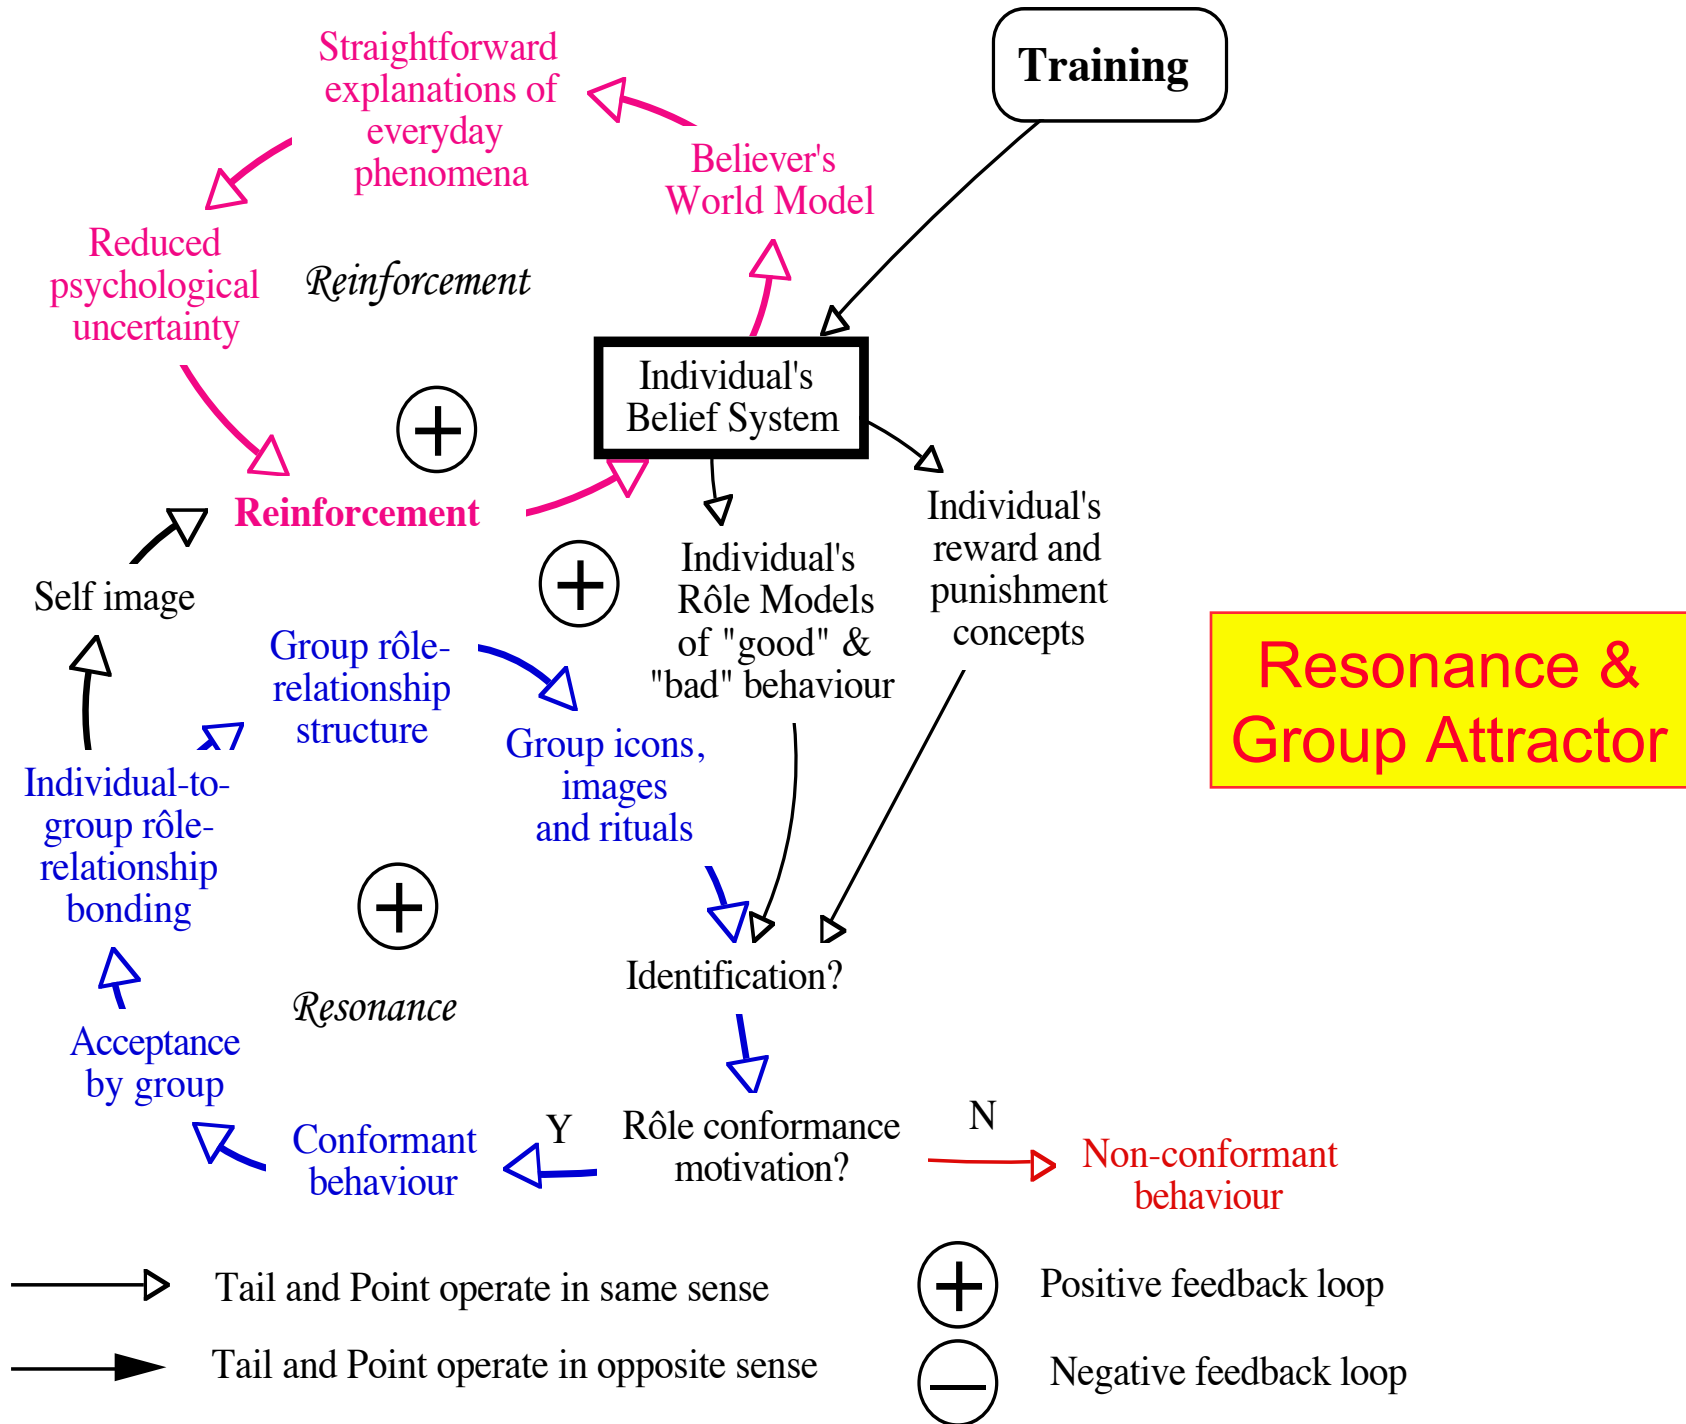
Training

Straightforward explanations of everyday phenomena

Believer's World Model

Reduced psychological uncertainty

Reinforcement

Individual's Belief System

$+$

Reinforcement

Individual's Rôle Models of "good" & "bad" behaviour

Individual's reward and punishment concepts

$+$

Self image

Group rôle-relationship structure

Group icons, images and rituals

Resonance & Group Attractor

Individual-to-group rôle-relationship bonding

$+$

Identification?

Resonance

Acceptance by group

Y

Rôle conformance motivation?

N

Conformant behaviour

Non-conformant behaviour

Tail and Point operate in same sense

$+$ Positive feedback loop

Tail and Point operate in opposite sense

$-$ Negative feedback loop